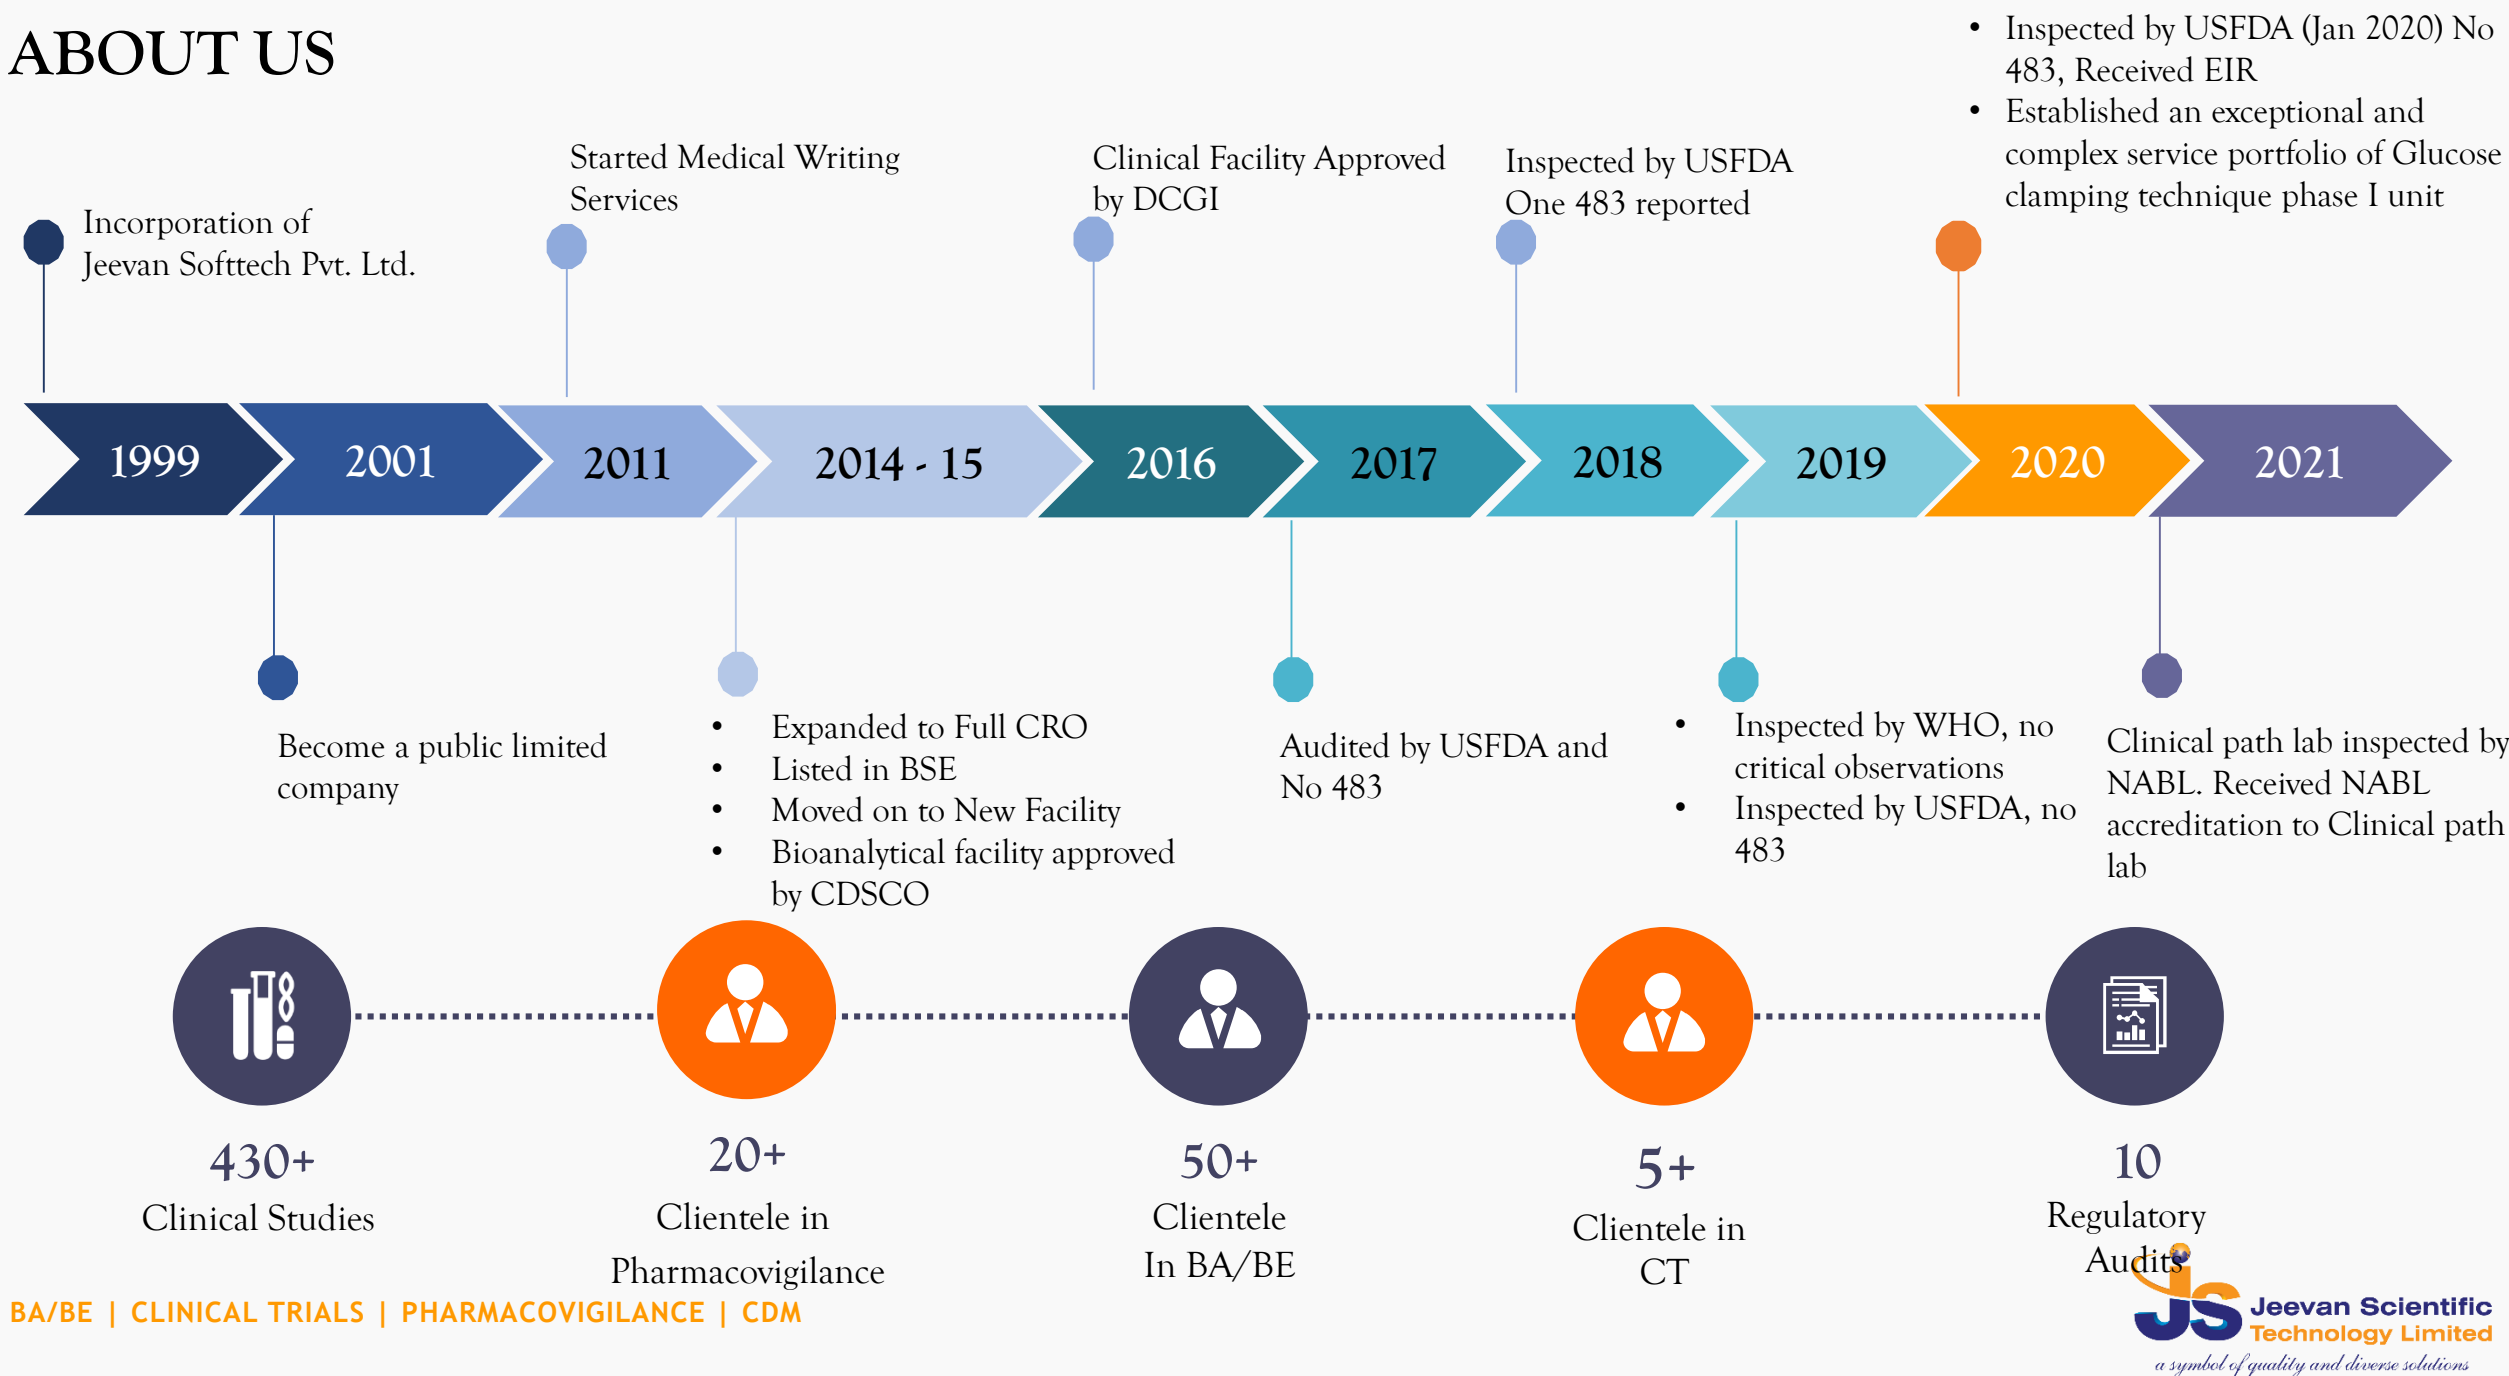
ABOUT US

Incorporation of Jeevan Softtech Pvt. Ltd.

Started Medical Writing Services

Clinical Facility Approved by DCGI

Inspected by USFDA One 483 reported

- Inspected by USFDA (Jan 2020) No 483, Received EIR
- Established an exceptional and complex service portfolio of Glucose clamping technique phase I unit

1999 | 2001 | 2011 | 2014 - 15 | 2016 | 2017 | 2018 | 2019 | 2020 | 2021

Become a public limited company

- Expanded to Full CRO
- Listed in BSE
- Moved on to New Facility
- Bioanalytical facility approved by CDSCO

Audited by USFDA and No 483

- Inspected by WHO, no critical observations
- Inspected by USFDA, no 483

Clinical path lab inspected by NABL. Received NABL accreditation to Clinical path lab

430+
Clinical Studies

20+
Clientele in Pharmacovigilance

50+
Clientele In BA/BE

5+
Clientele in CT

10
Regulatory Audits

BA/BE | CLINICAL TRIALS | PHARMACOVIGILANCE | CDM

JS Jeevan Scientific Technology Limited
a symbol of quality and diverse solutions